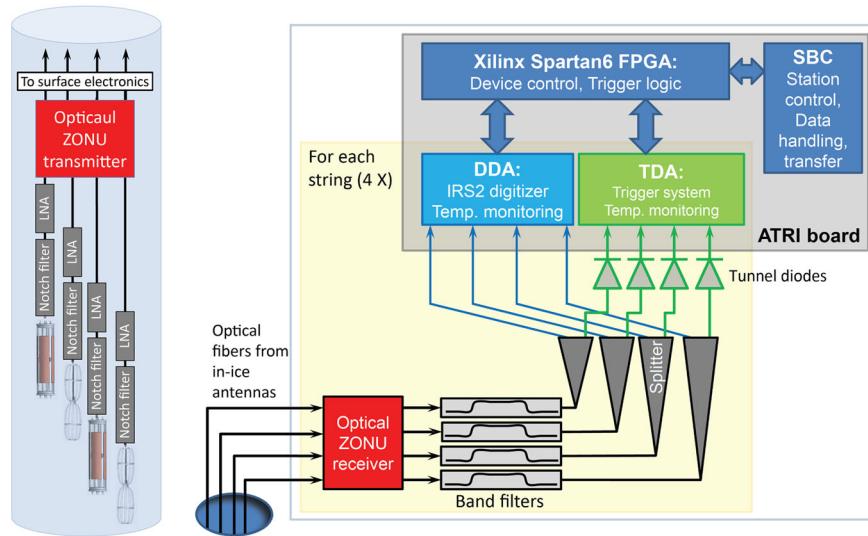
To surface electronics

Opticaul ZONU transmitter

LNA
LNA
LNA
LNA

Notch filter
Notch filter
Notch filter
Notch filter

Xilinx Spartan6 FPGA:
Device control, Trigger logic

SBC
Station control, Data handling, transfer

For each string (4 X)

DDA:
IRS2 digitizer
Temp. monitoring

TDA:
Trigger system
Temp. monitoring

ATRI board

Tunnel diodes

Optical fibers from in-ice antennas

Splitter

Optical ZONU receiver

Band filters